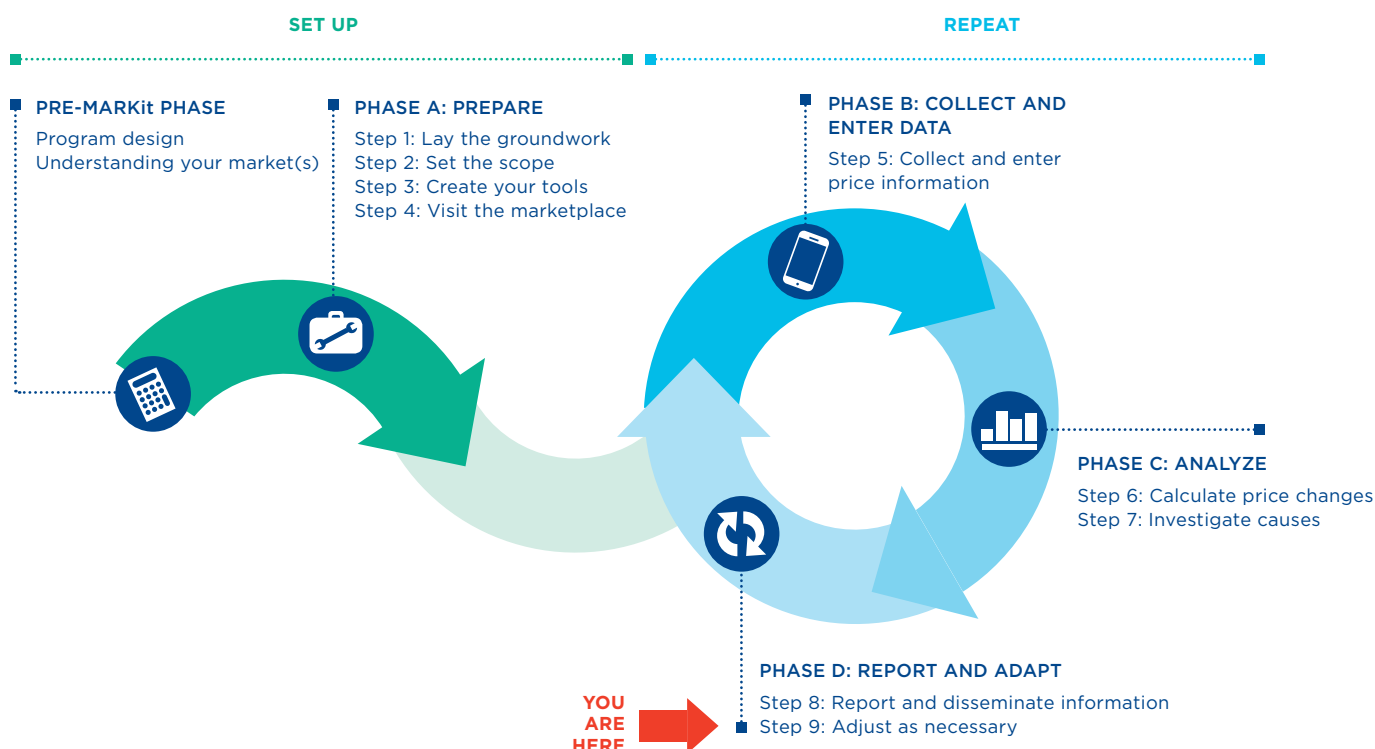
SET UP

REPEAT

PRE-MARKit PHASE
Program design
Understanding your market(s)

PHASE A: PREPARE
Step 1: Lay the groundwork
Step 2: Set the scope
Step 3: Create your tools
Step 4: Visit the marketplace

PHASE B: COLLECT AND ENTER DATA
Step 5: Collect and enter price information

PHASE C: ANALYZE
Step 6: Calculate price changes
Step 7: Investigate causes

PHASE D: REPORT AND ADAPT
Step 8: Report and disseminate information
Step 9: Adjust as necessary

YOU ARE HERE